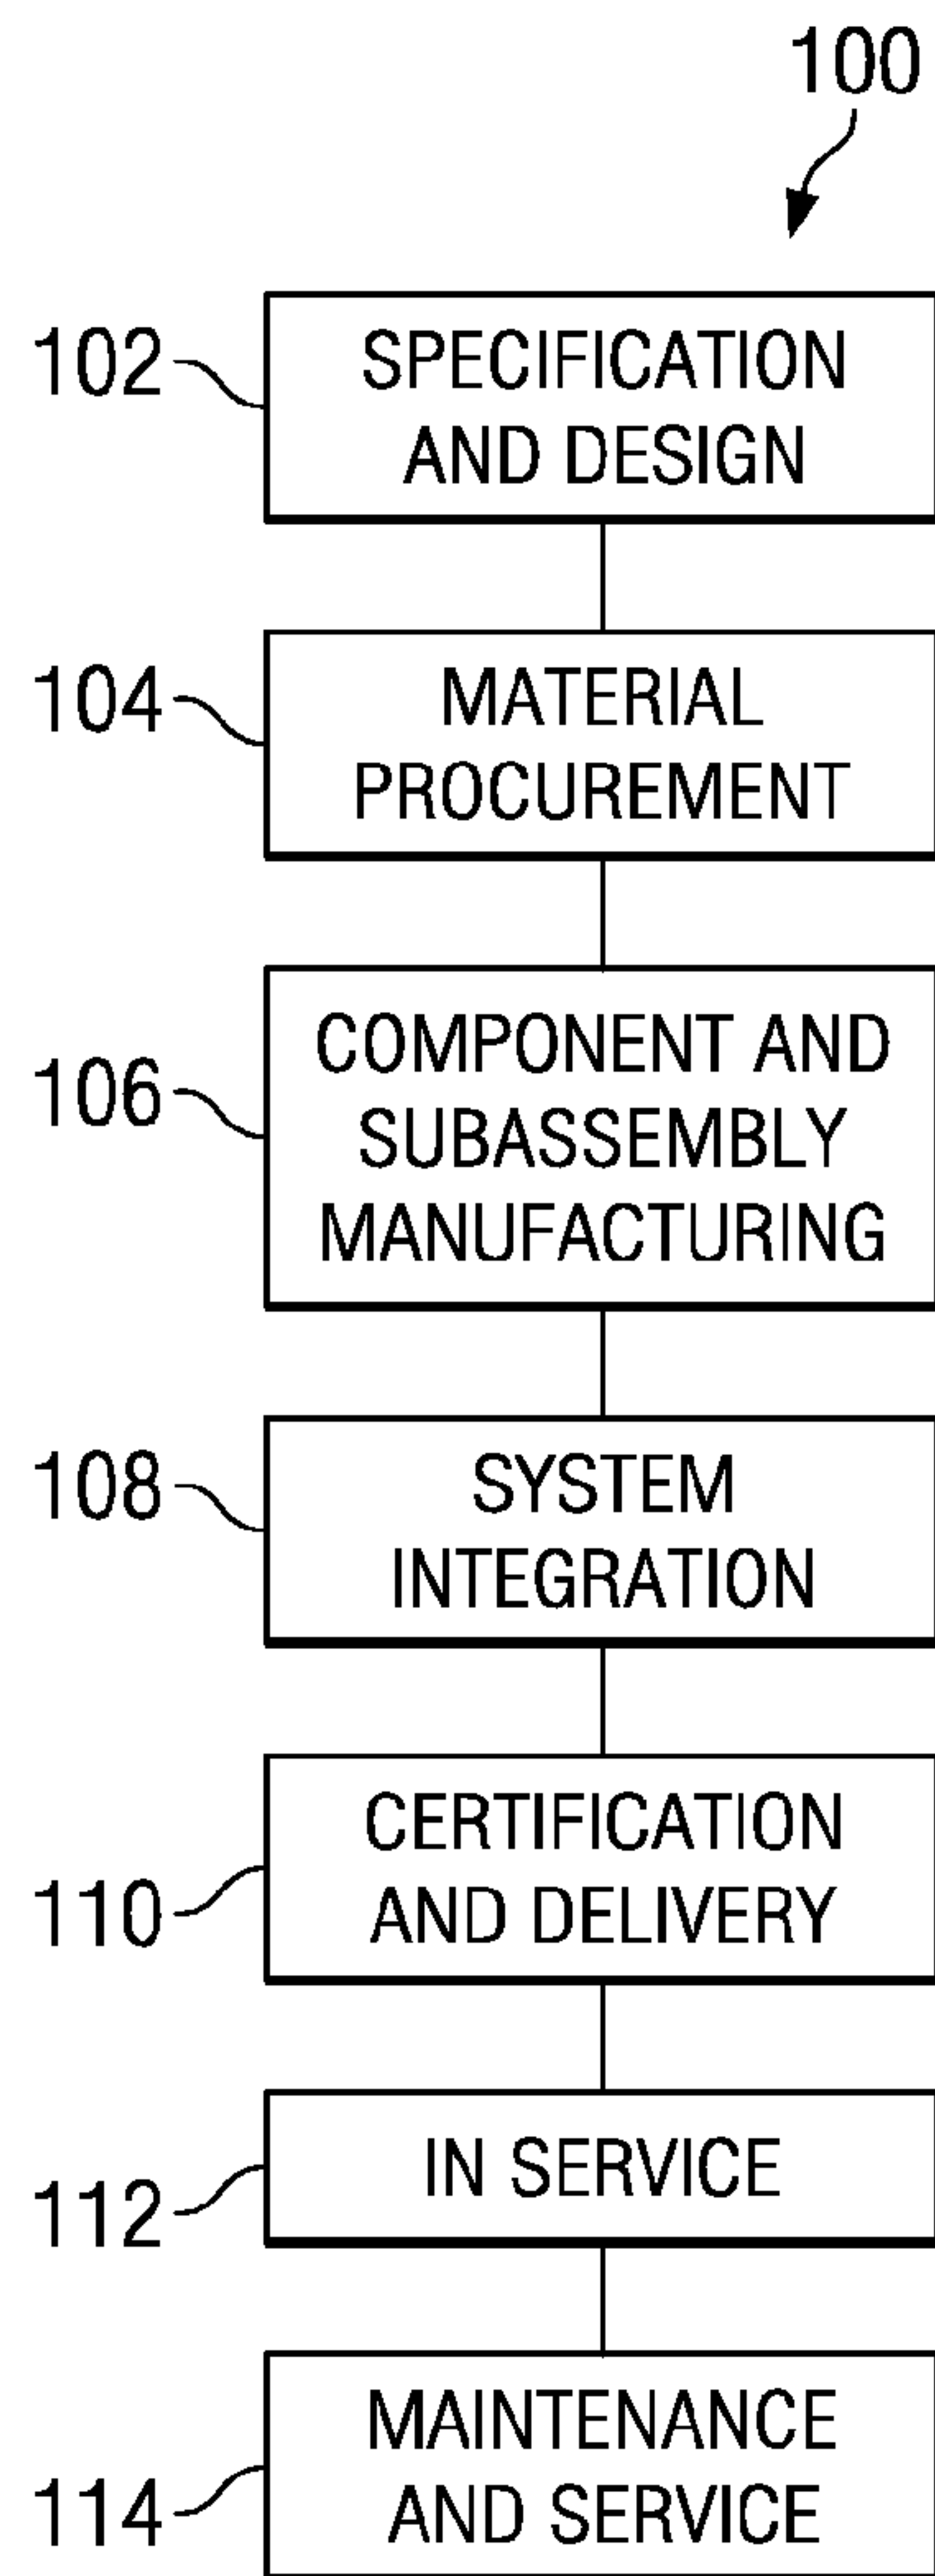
100

102 SPECIFICATION AND DESIGN

104 MATERIAL PROCUREMENT

106 COMPONENT AND SUBASSEMBLY MANUFACTURING

108 SYSTEM INTEGRATION

110 CERTIFICATION AND DELIVERY

112 IN SERVICE

114 MAINTENANCE AND SERVICE